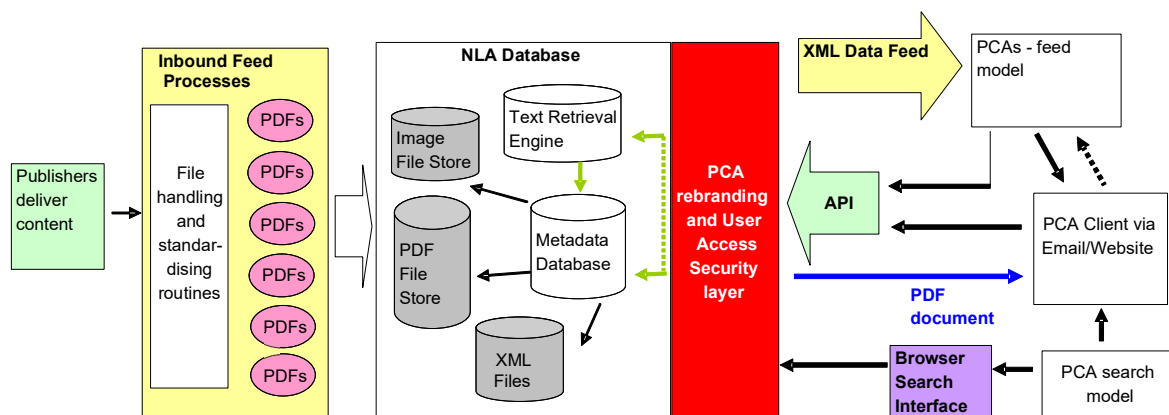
Publishers deliver content

Inbound Feed Processes

File handling and standardising routines

PDFs

PDFs

PDFs

PDFs

PDFs

PDFs

NLA Database

Image File Store

Text Retrieval Engine

PDF File Store

Metadata Database

XML Files

PCA rebranding and User Access Security layer

XML Data Feed

PCAs - feed model

API

PCA Client via Email/Website

PDF document

Browser Search Interface

PCA search model